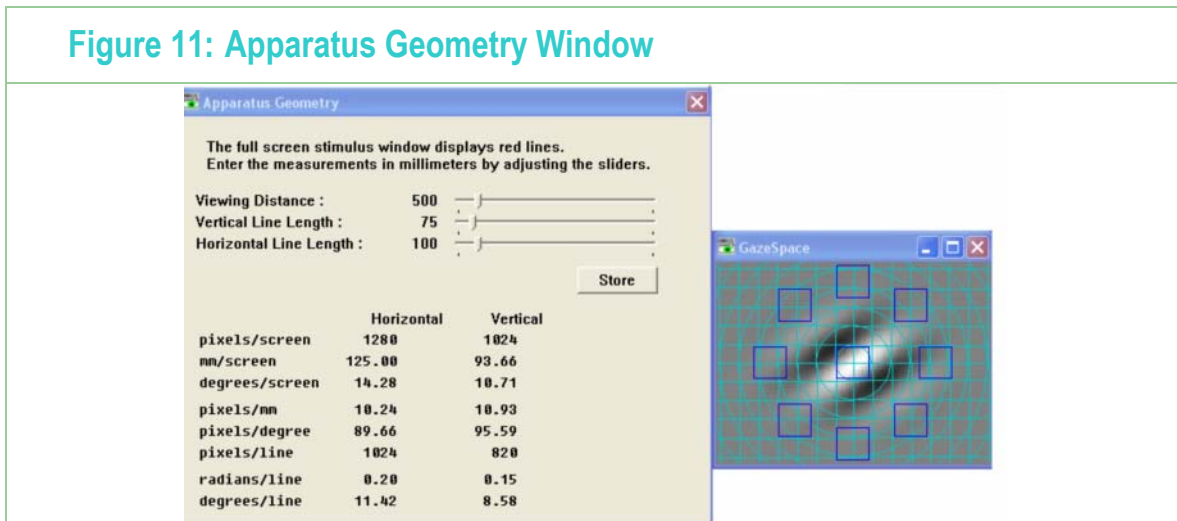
Figure 11: Apparatus Geometry Window

Apparatus Geometry

The full screen stimulus window displays red lines.
Enter the measurements in millimeters by adjusting the sliders.

Viewing Distance : 500
Vertical Line Length : 75
Horizontal Line Length : 100

Store

| | Horizontal | Vertical |
|---|---|---|
| pixels/screen | 1280 | 1024 |
| mm/screen | 125.00 | 93.66 |
| degrees/screen | 14.28 | 10.71 |
| pixels/mm | 10.24 | 10.93 |
| pixels/degree | 89.66 | 95.59 |
| pixels/line | 1024 | 820 |
| radians/line | 0.20 | 0.15 |
| degrees/line | 11.42 | 8.58 |

GazeSpace